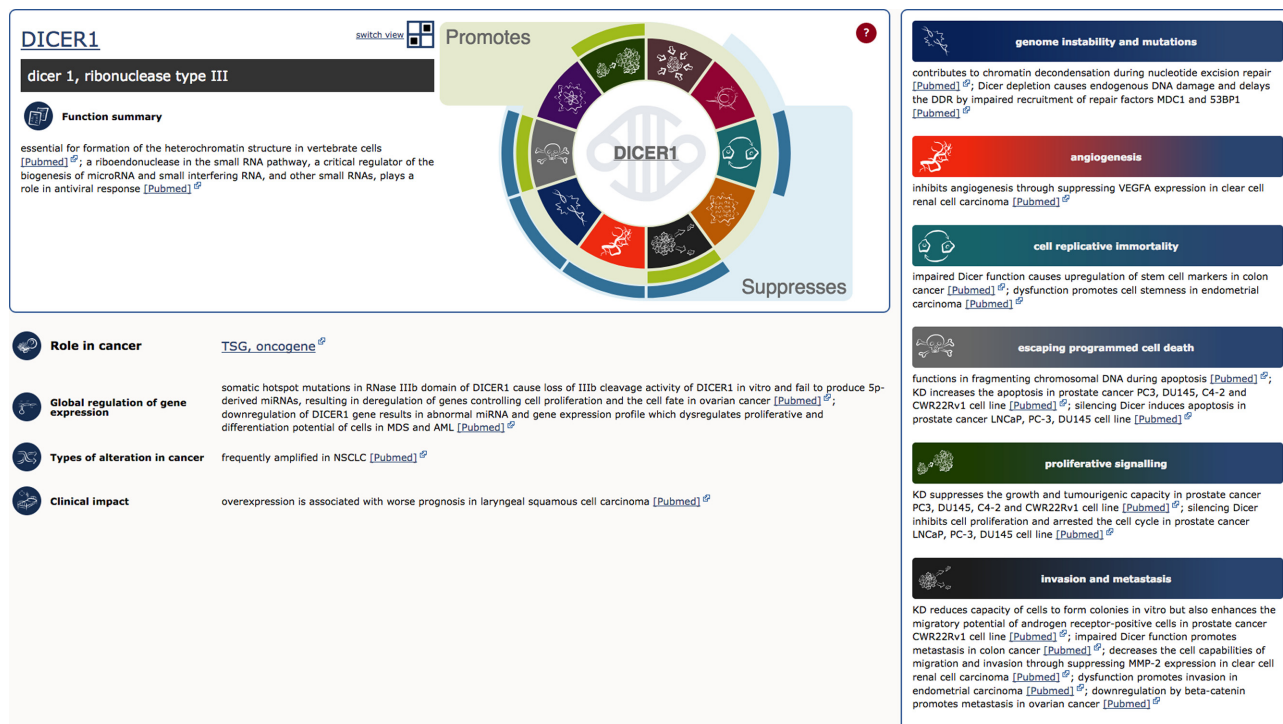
DICER1

switch view

dicer 1, ribonuclease type III

Function summary

essential for formation of the heterochromatin structure in vertebrate cells [Pubmed]; a riboendonuclease in the small RNA pathway, a critical regulator of the biogenesis of microRNA and small interfering RNA, and other small RNAs, plays a role in antiviral response [Pubmed]

Promotes

DICER1

Suppresses

?

Role in cancer

TSG, oncogene

Global regulation of gene expression

somatic hotspot mutations in RNase IIIb domain of DICER1 cause loss of IIIb cleavage activity of DICER1 in vitro and fail to produce 5p-derived miRNAs, resulting in deregulation of genes controlling cell proliferation and the cell fate in ovarian cancer [Pubmed]; downregulation of DICER1 gene results in abnormal miRNA and gene expression profile which dysregulates proliferative and differentiation potential of cells in MDS and AML [Pubmed]

Types of alteration in cancer

frequently amplified in NSCLC [Pubmed]

Clinical impact

overexpression is associated with worse prognosis in laryngeal squamous cell carcinoma [Pubmed]

genome instability and mutations

contributes to chromatin decondensation during nucleotide excision repair [Pubmed]; Dicer depletion causes endogenous DNA damage and delays the DDR by impaired recruitment of repair factors MDC1 and 53BP1 [Pubmed]

angiogenesis

inhibits angiogenesis through suppressing VEGFA expression in clear cell renal cell carcinoma [Pubmed]

cell replicative immortality

impaired Dicer function causes upregulation of stem cell markers in colon cancer [Pubmed]; dysfunction promotes cell stemness in endometrial carcinoma [Pubmed]

escaping programmed cell death

functions in fragmenting chromosomal DNA during apoptosis [Pubmed]; KD increases the apoptosis in prostate cancer PC3, DU145, C4-2 and CWR22Rv1 cell line [Pubmed]; silencing Dicer induces apoptosis in prostate cancer LNCaP, PC-3, DU145 cell line [Pubmed]

proliferative signalling

KD suppresses the growth and tumourigenic capacity in prostate cancer PC3, DU145, C4-2 and CWR22Rv1 cell line [Pubmed]; silencing Dicer inhibits cell proliferation and arrested the cell cycle in prostate cancer LNCaP, PC-3, DU145 cell line [Pubmed]

invasion and metastasis

KD reduces capacity of cells to form colonies in vitro but also enhances the migratory potential of androgen receptor-positive cells in prostate cancer CWR22Rv1 cell line [Pubmed]; impaired Dicer function promotes metastasis in colon cancer [Pubmed]; decreases the cell capabilities of migration and invasion through suppressing MMP-2 expression in clear cell renal cell carcinoma [Pubmed]; dysfunction promotes invasion in endometrial carcinoma [Pubmed]; downregulation by beta-catenin promotes metastasis in ovarian cancer [Pubmed]